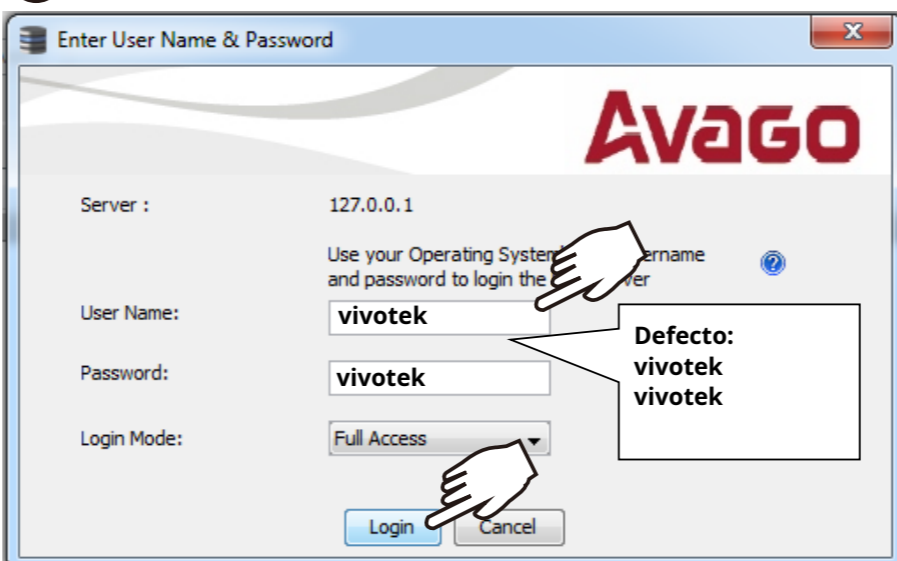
Enter User Name & Password

AVAGO

Server : 127.0.0.1

Use your Operating System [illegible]sername and password to login the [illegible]ver

User Name: vivotek

Password: vivotek

Login Mode: Full Access

Defecto:
vivotek
vivotek

Login Cancel